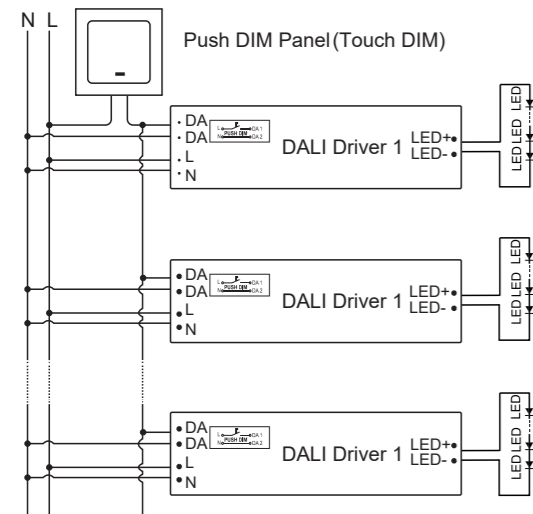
N L

Push DIM Panel(Touch DIM)

DA
DA
L
N
L
N
PUSH DIM
DA 1
DA 2
DALI Driver 1
LED+
LED-
LED LED LED
LED LED LED

DA
DA
L
N
L
N
PUSH DIM
DA 1
DA 2
DALI Driver 1
LED+
LED-
LED LED LED
LED LED LED

DA
DA
L
N
L
N
PUSH DIM
DA 1
DA 2
DALI Driver 1
LED+
LED-
LED LED LED
LED LED LED